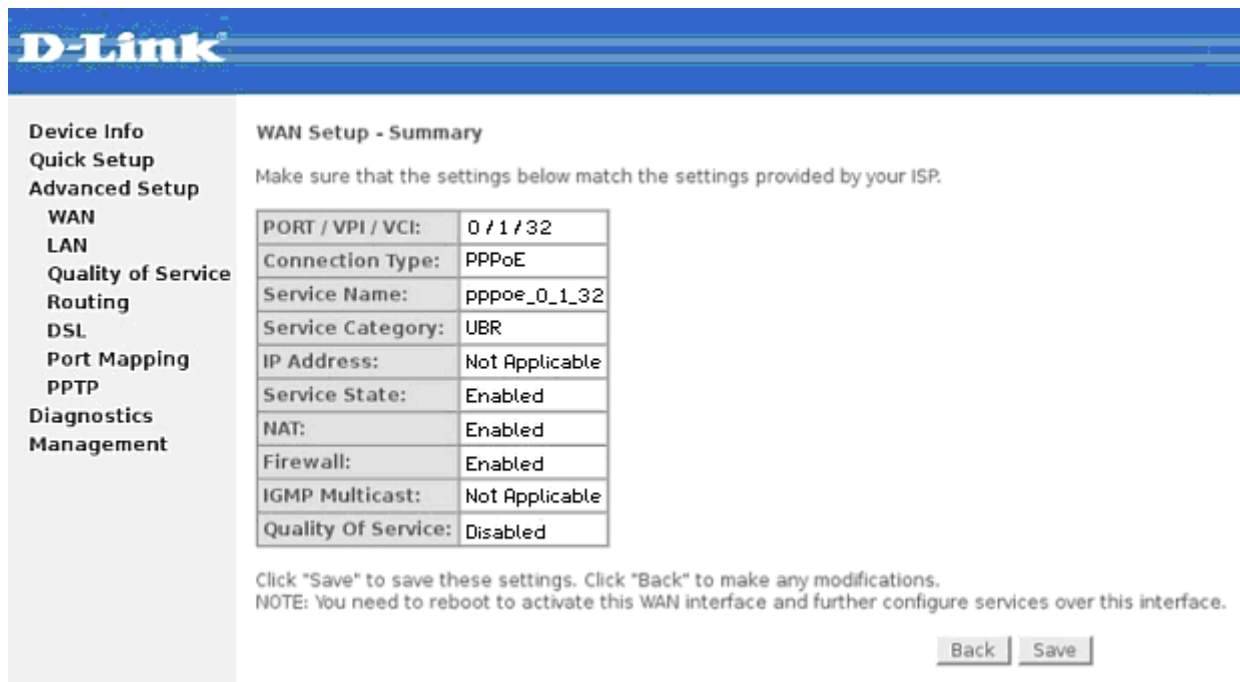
D-Link

Device Info
Quick Setup
Advanced Setup
WAN
LAN
Quality of Service
Routing
DSL
Port Mapping
PPTP
Diagnostics
Management

WAN Setup - Summary

Make sure that the settings below match the settings provided by your ISP.

| PORT / VPI / VCI: | 0 / 1 / 32 |
|---|---|
| Connection Type: | PPPoE |
| Service Name: | pppoe_0_1_32 |
| Service Category: | UBR |
| IP Address: | Not Applicable |
| Service State: | Enabled |
| NAT: | Enabled |
| Firewall: | Enabled |
| IGMP Multicast: | Not Applicable |
| Quality Of Service: | Disabled |

Click "Save" to save these settings. Click "Back" to make any modifications.
NOTE: You need to reboot to activate this WAN interface and further configure services over this interface.

Back Save